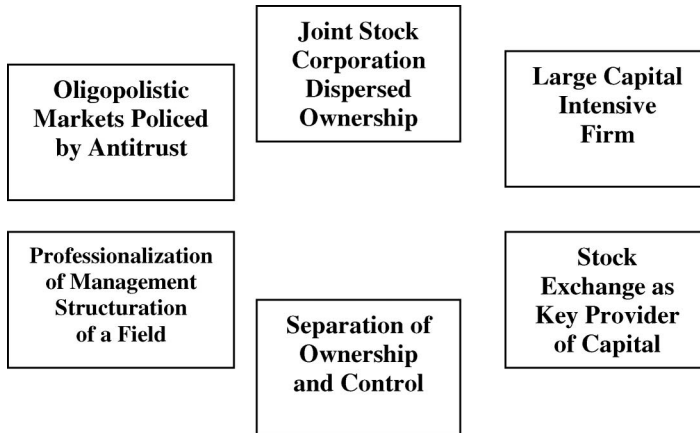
Joint Stock Corporation Dispersed Ownership

Oligopolistic Markets Policed by Antitrust

Large Capital Intensive Firm

Professionalization of Management Structuration of a Field

Stock Exchange as Key Provider of Capital

Separation of Ownership and Control